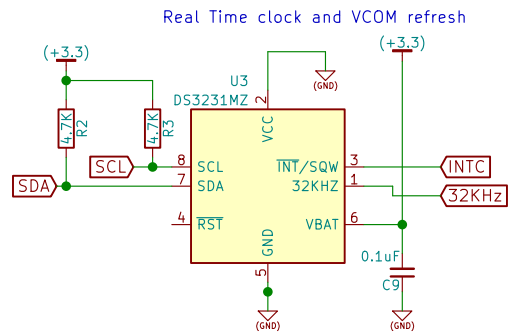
Real Time clock and VCOM refresh

(+3.3)

(+3.3)

U3
DS3231MZ

4.7K
R2

4.7K
R3

2
VCC

(GND)

SCL
8
SCL

SDA
7
SDA

4
$\overline{RST}$

$\overline{INT}$/SQW
3
INTC

32KHZ
1
32KHz

VBAT
6

GND
5

0.1uF
C9

(GND)

(GND)